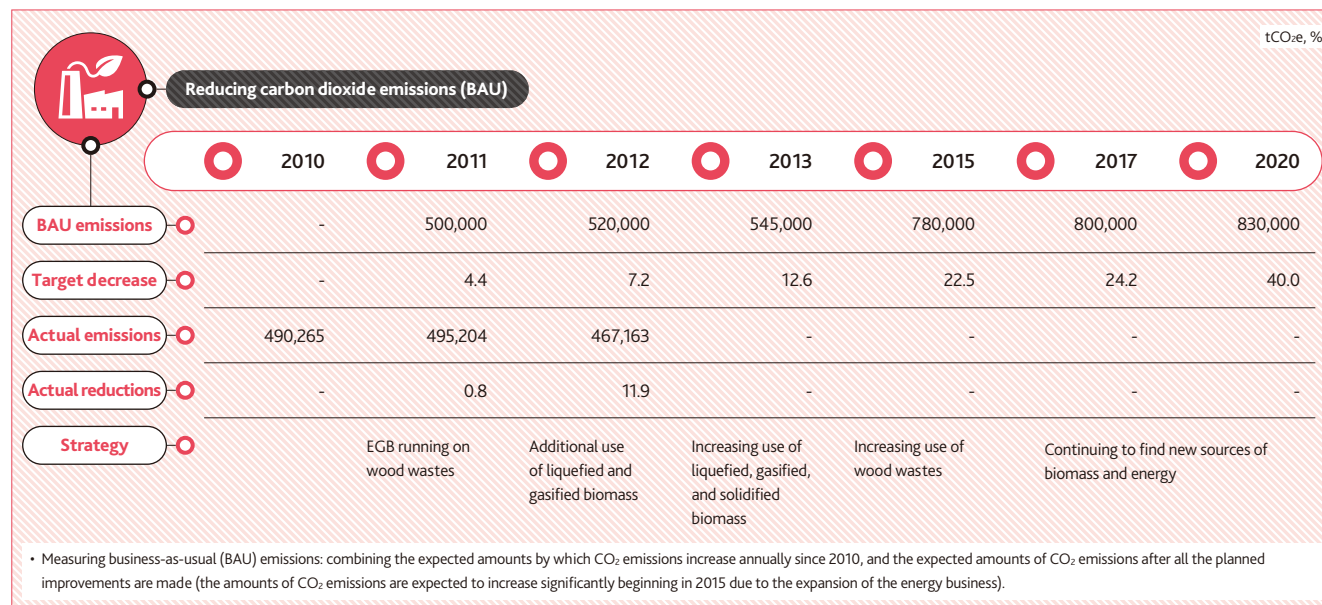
tCO₂e, %

Reducing carbon dioxide emissions (BAU)

| | 2010 | 2011 | 2012 | 2013 | 2015 | 2017 | 2020 |
|---|---|---|---|---|---|---|---|
| BAU emissions | - | 500,000 | 520,000 | 545,000 | 780,000 | 800,000 | 830,000 |
| Target decrease | - | 4.4 | 7.2 | 12.6 | 22.5 | 24.2 | 40.0 |
| Actual emissions | 490,265 | 495,204 | 467,163 | - | - | - | - |
| Actual reductions | - | 0.8 | 11.9 | - | - | - | - |
| Strategy | | EGB running on wood wastes | Additional use of liquefied and gasified biomass | Increasing use of liquefied, gasified, and solidified biomass | Increasing use of wood wastes | Continuing to find new sources of biomass and energy | |

• Measuring business-as-usual (BAU) emissions: combining the expected amounts by which $CO_2$ emissions increase annually since 2010, and the expected amounts of $CO_2$ emissions after all the planned improvements are made (the amounts of $CO_2$ emissions are expected to increase significantly beginning in 2015 due to the expansion of the energy business).